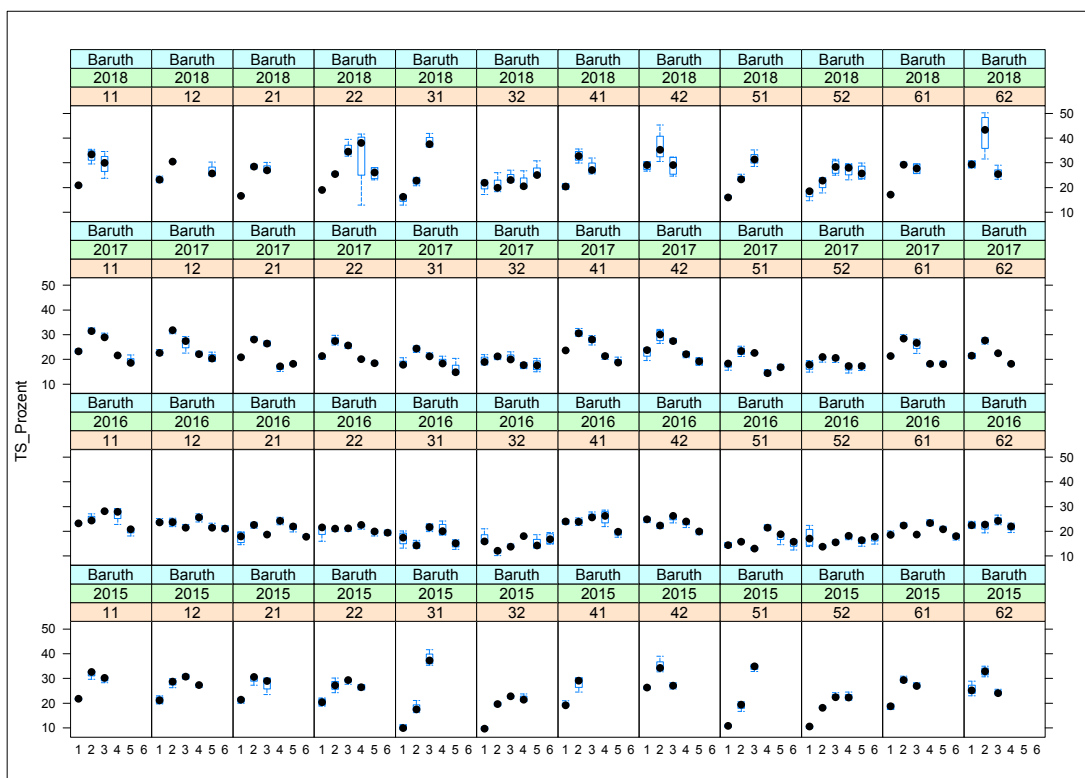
Baruth Baruth Baruth Baruth Baruth Baruth Baruth Baruth Baruth Baruth Baruth Baruth
2018 2018 2018 2018 2018 2018 2018 2018 2018 2018 2018 2018
11 12 21 22 31 32 41 42 51 52 61 62

50
40
30
20
10

Baruth Baruth Baruth Baruth Baruth Baruth Baruth Baruth Baruth Baruth Baruth Baruth
2017 2017 2017 2017 2017 2017 2017 2017 2017 2017 2017 2017
11 12 21 22 31 32 41 42 51 52 61 62

50
40
30
20
10

TS_Prozent

Baruth Baruth Baruth Baruth Baruth Baruth Baruth Baruth Baruth Baruth Baruth Baruth
2016 2016 2016 2016 2016 2016 2016 2016 2016 2016 2016 2016
11 12 21 22 31 32 41 42 51 52 61 62

50
40
30
20
10

Baruth Baruth Baruth Baruth Baruth Baruth Baruth Baruth Baruth Baruth Baruth Baruth
2015 2015 2015 2015 2015 2015 2015 2015 2015 2015 2015 2015
11 12 21 22 31 32 41 42 51 52 61 62

50
40
30
20
10

1 2 3 4 5 6 1 2 3 4 5 6 1 2 3 4 5 6 1 2 3 4 5 6 1 2 3 4 5 6 1 2 3 4 5 6 1 2 3 4 5 6 1 2 3 4 5 6 1 2 3 4 5 6 1 2 3 4 5 6 1 2 3 4 5 6 1 2 3 4 5 6